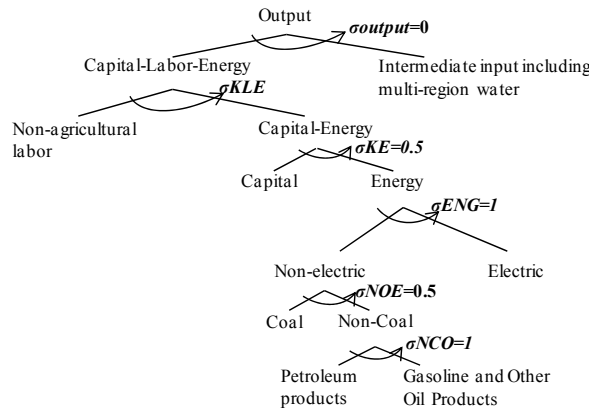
Output

$\sigma output=0$

Capital-Labor-Energy

Intermediate input including multi-region water

$\sigma KLE$

Non-agricultural labor

Capital-Energy

$\sigma KE=0.5$

Capital

Energy

$\sigma ENG=1$

Non-electric

Electric

$\sigma NOE=0.5$

Coal

Non-Coal

$\sigma NCO=1$

Petroleum products

Gasoline and Other Oil Products